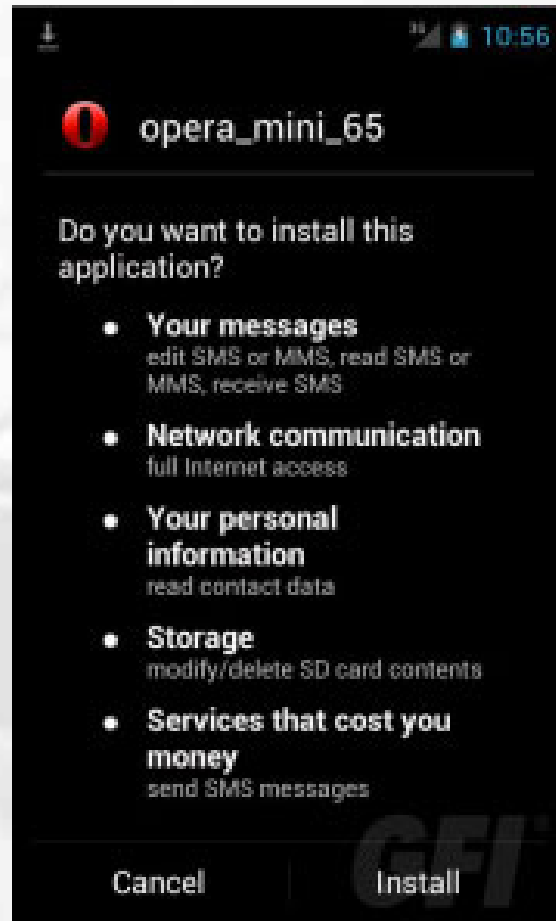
10:56

opera_mini_65

Do you want to install this application?

- **Your messages**
  edit SMS or MMS, read SMS or MMS, receive SMS
- **Network communication**
  full Internet access
- **Your personal information**
  read contact data
- **Storage**
  modify/delete SD card contents
- **Services that cost you money**
  send SMS messages

GFI

Cancel Install